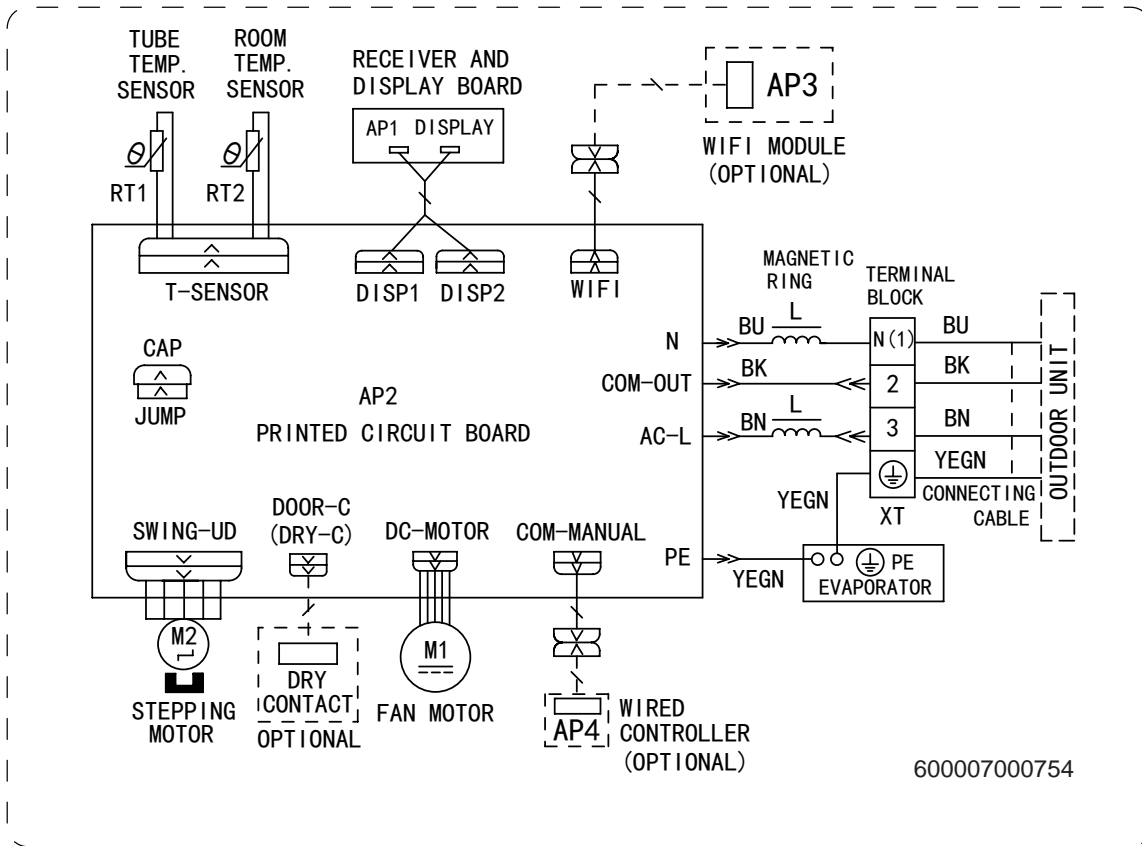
TUBE TEMP. SENSOR

ROOM TEMP. SENSOR

RT1

RT2

RECEIVER AND DISPLAY BOARD

AP1 DISPLAY

AP3

WIFI MODULE (OPTIONAL)

T-SENSOR

DISP1

DISP2

WIFI

MAGNETIC RING

L

TERMINAL BLOCK

CAP

JUMP

AP2

PRINTED CIRCUIT BOARD

N

COM-OUT

AC-L

BU

BK

BN

L

N(1)

2

3

BU

BK

BN

YEGN

OUTDOOR UNIT

YEGN

XT

CONNECTING CABLE

SWING-UD

DOOR-C (DRY-C)

DC-MOTOR

COM-MANUAL

PE

YEGN

PE

EVAPORATOR

M2

STEPPING MOTOR

DRY CONTACT

OPTIONAL

M1

FAN MOTOR

AP4

WIRED CONTROLLER (OPTIONAL)

600007000754